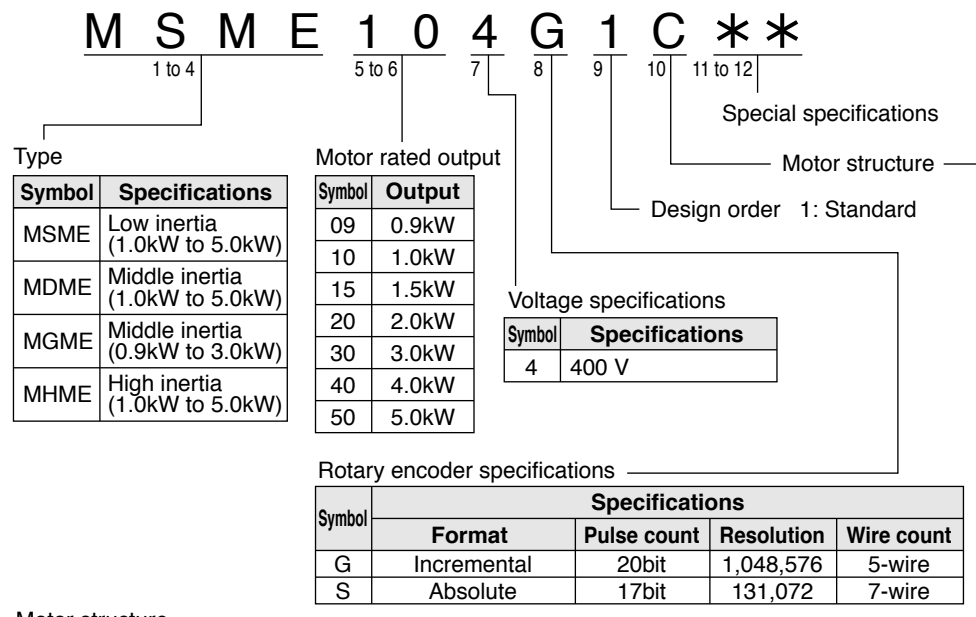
M S M E 1 0 4 G 1 C $\ast\ast$

1 to 4 5 to 6 7 8 9 10 11 to 12

Special specifications

Motor structure

Design order 1: Standard

Type

| Symbol | Specifications |
|---|---|
| MSME | Low inertia (1.0kW to 5.0kW) |
| MDME | Middle inertia (1.0kW to 5.0kW) |
| MGME | Middle inertia (0.9kW to 3.0kW) |
| MHME | High inertia (1.0kW to 5.0kW) |

Motor rated output

| Symbol | Output |
|---|---|
| 09 | 0.9kW |
| 10 | 1.0kW |
| 15 | 1.5kW |
| 20 | 2.0kW |
| 30 | 3.0kW |
| 40 | 4.0kW |
| 50 | 5.0kW |

Voltage specifications

| Symbol | Specifications |
|---|---|
| 4 | 400 V |

Rotary encoder specifications

| Symbol | Format | Pulse count | Resolution | Wire count |
|---|---|---|---|---|
| | Specifications | | | |
| G | Incremental | 20bit | 1,048,576 | 5-wire |
| S | Absolute | 17bit | 131,072 | 7-wire |

Motor structure